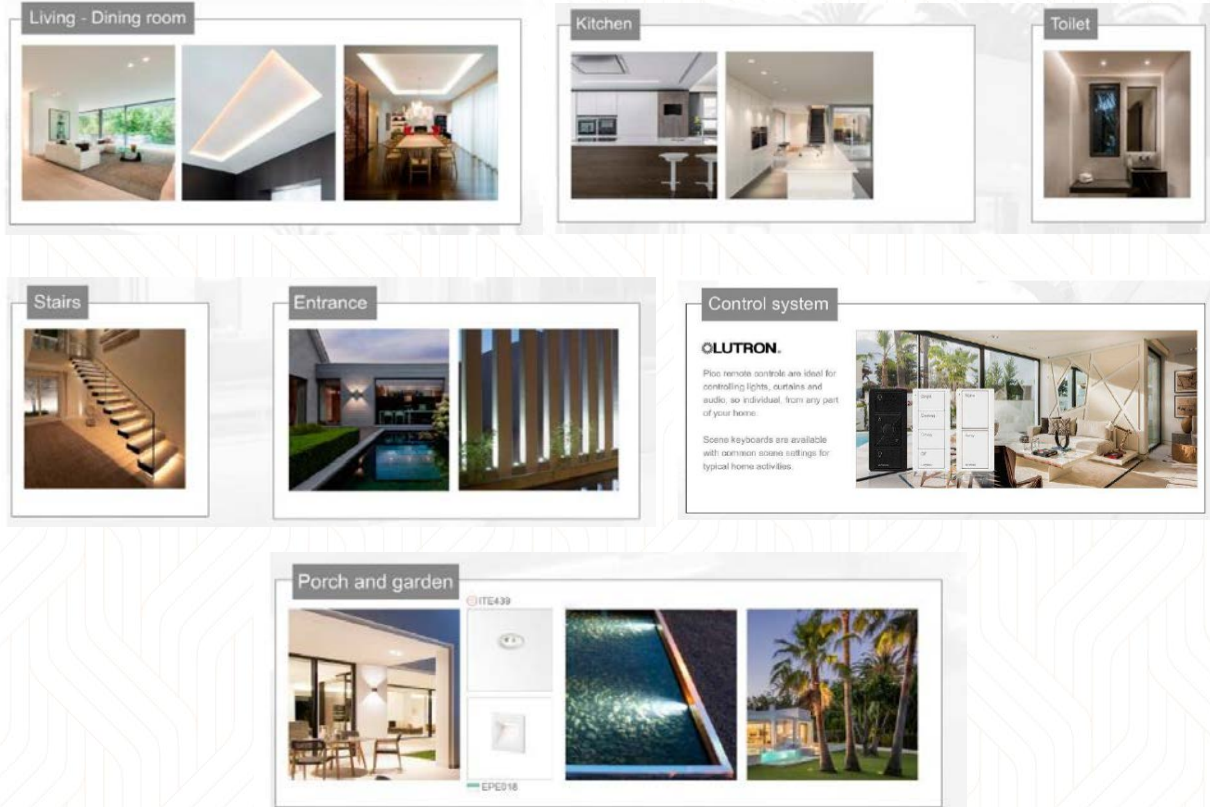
Living - Dining room

Kitchen

Toilet

Stairs

Entrance

Control system

LUTRON.

Pico remote controls are ideal for controlling lights, curtains and audio, so individual, from any part of your home.

Scene keyboards are available with common scene settings for typical home activities.

Porch and garden

ITE439

EPE018